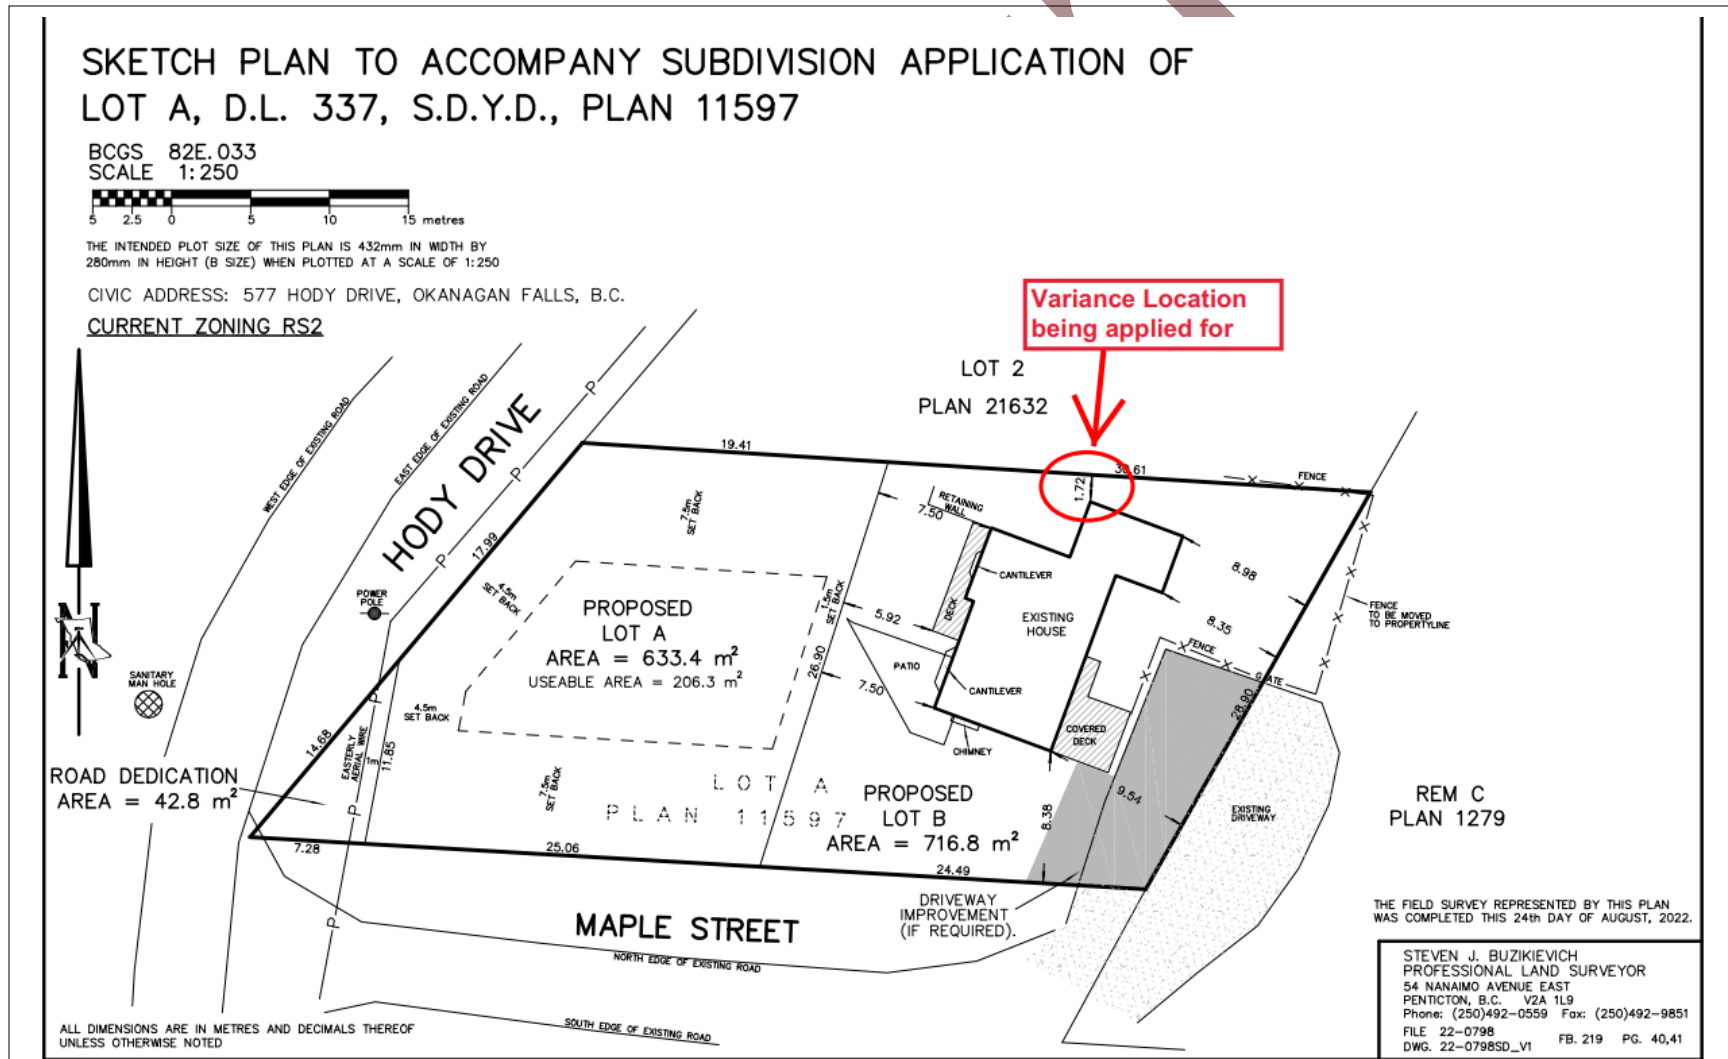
SKETCH PLAN TO ACCOMPANY SUBDIVISION APPLICATION OF LOT A, D.L. 337, S.D.Y.D., PLAN 11597

BCGS 82E.033
SCALE 1:250

5 2.5 0 5 10 15 metres

THE INTENDED PLOT SIZE OF THIS PLAN IS 432mm IN WIDTH BY 280mm IN HEIGHT (B SIZE) WHEN PLOTTED AT A SCALE OF 1:250

CIVIC ADDRESS: 577 HODY DRIVE, OKANAGAN FALLS, B.C.

CURRENT ZONING RS2

Variance Location being applied for

LOT 2
PLAN 21632

N

WEST EDGE OF EXISTING ROAD
EAST EDGE OF EXISTING ROAD
HODY DRIVE

19.41
30.61
1.72
FENCE
RETAINING WALL
7.50
7.5m SET BACK
CANTILEVER
DECK
EXISTING HOUSE
8.98
8.35
FENCE TO BE MOVED TO PROPERTYLINE
FENCE
GATE
5.92
1.5m SET BACK
4.5m SET BACK
17.99
POWER POLE
PROPOSED LOT A
AREA = 633.4 $m^2$
USEABLE AREA = 206.3 $m^2$
26.90
PATIO
7.50
CANTILEVER
CHIMNEY
COVERED DECK
28.90
SANITARY MAN HOLE
4.5m SET BACK
14.68
EASTERLY AERIAL WIRE
1m
11.85
7.5m SET BACK
LOT A
PLAN 11597
PROPOSED LOT B
AREA = 716.8 $m^2$
8.38
9.54
EXISTING DRIVEWAY
REM C
PLAN 1279

ROAD DEDICATION
AREA = 42.8 $m^2$

7.28
25.06
24.49

MAPLE STREET
NORTH EDGE OF EXISTING ROAD
SOUTH EDGE OF EXISTING ROAD

DRIVEWAY IMPROVEMENT (IF REQUIRED).

THE FIELD SURVEY REPRESENTED BY THIS PLAN WAS COMPLETED THIS 24th DAY OF AUGUST, 2022.

STEVEN J. BUZIKIEVICH
PROFESSIONAL LAND SURVEYOR
54 NANAIMO AVENUE EAST
PENTICTON, B.C. V2A 1L9
Phone: (250)492-0559 Fax: (250)492-9851
FILE 22-0798 FB. 219 PG. 40,41
DWG. 22-0798SD_V1

ALL DIMENSIONS ARE IN METRES AND DECIMALS THEREOF UNLESS OTHERWISE NOTED